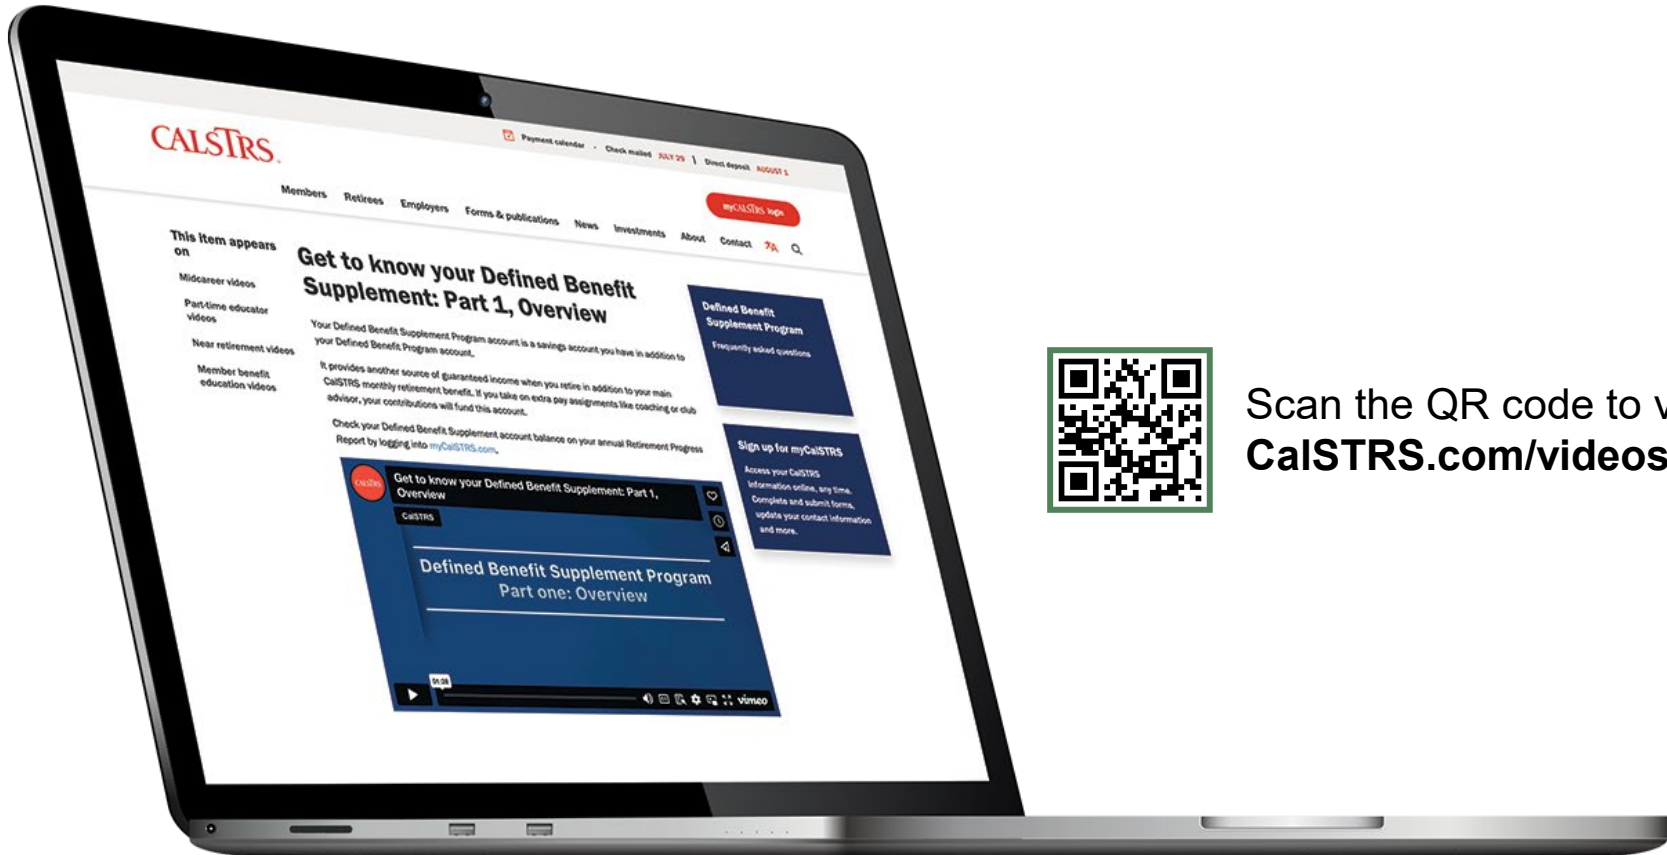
CALSTRS

Payment calendar · Check mailed JULY 29 | Direct deposit AUGUST 1

myCALSTRS login

Members Retirees Employers Forms & publications News Investments About Contact

This item appears on

Midcareer videos

Part-time educator videos

Near retirement videos

Member benefit education videos

Get to know your Defined Benefit Supplement: Part 1, Overview

Your Defined Benefit Supplement Program account is a savings account you have in addition to your Defined Benefit Program account.

It provides another source of guaranteed income when you retire in addition to your main CalSTRS monthly retirement benefit. If you take on extra pay assignments like coaching or club advisor, your contributions will fund this account.

Check your Defined Benefit Supplement account balance on your annual Retirement Progress Report by logging into myCalSTRS.com.

Get to know your Defined Benefit Supplement: Part 1, Overview

CalSTRS

Defined Benefit Supplement Program
Part one: Overview

01:08

vimeo

Defined Benefit Supplement Program

Frequently asked questions

Sign up for myCalSTRS

Access your CalSTRS information online, any time. Complete and submit forms, update your contact information and more.

Scan the QR code to v
CalSTRS.com/videos